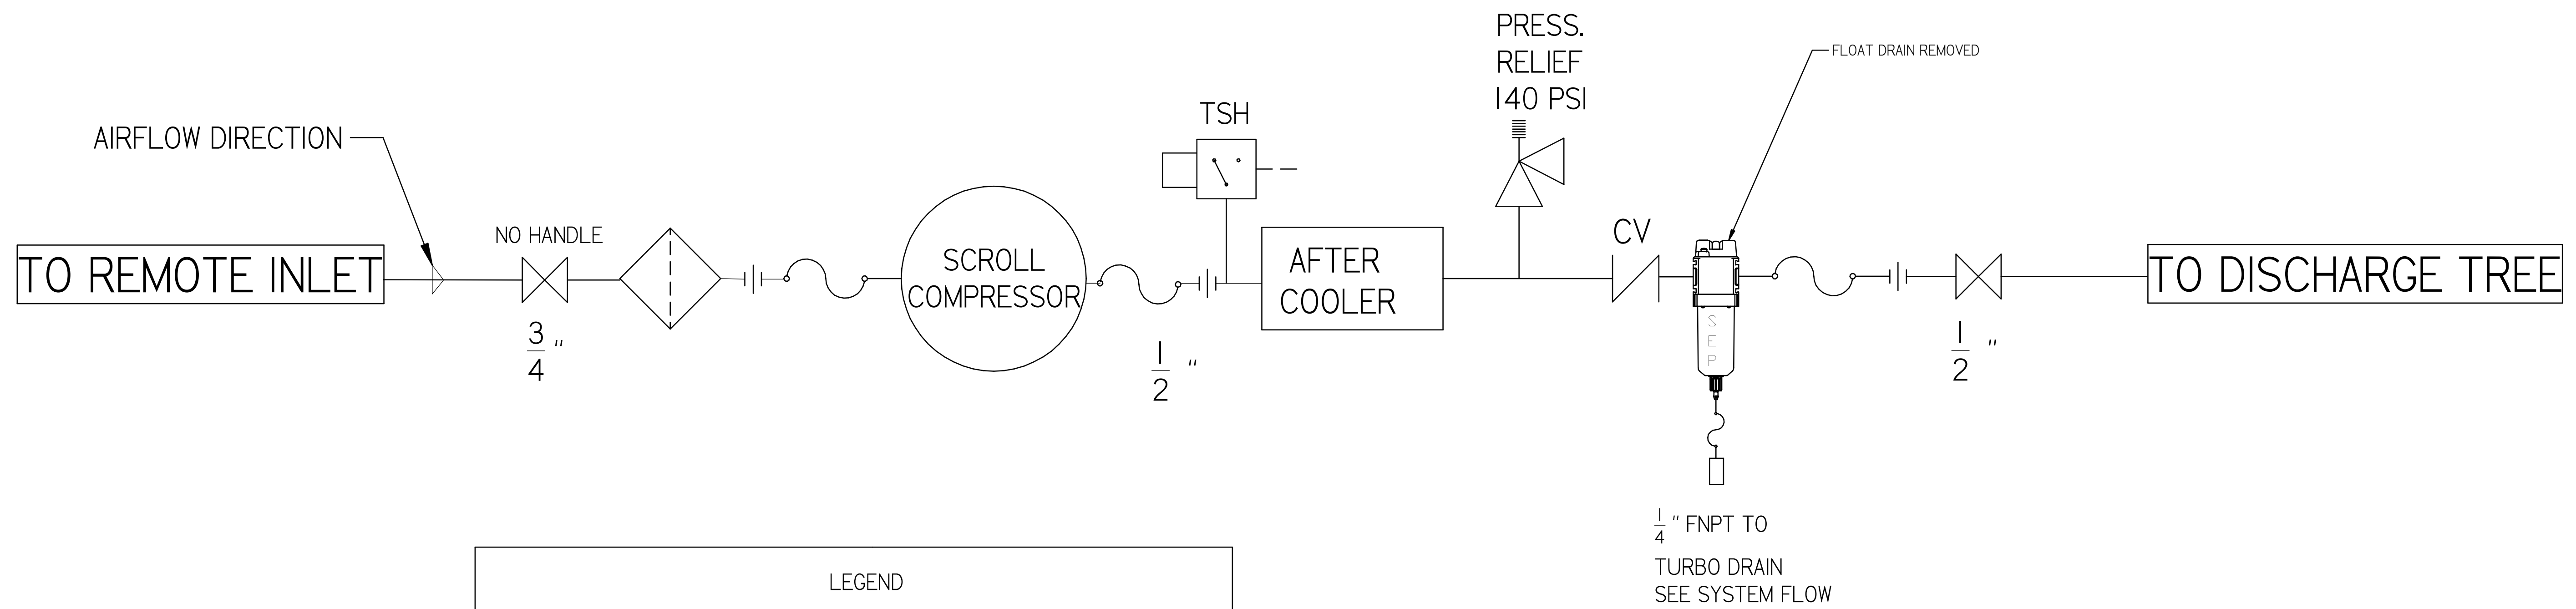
AIRFLOW DIRECTION

PRESS.
RELIEF
140 PSI

FLOAT DRAIN REMOVED

TSH

NO HANDLE

TO REMOTE INLET

SCROLL COMPRESSOR

AFTER COOLER

CV

TO DISCHARGE TREE

SEP

$\frac{3}{4}$"

$\frac{1}{2}$"

$\frac{1}{2}$"

$\frac{1}{4}$" FNPT TO

TURBO DRAIN
SEE SYSTEM FLOW

LEGEND